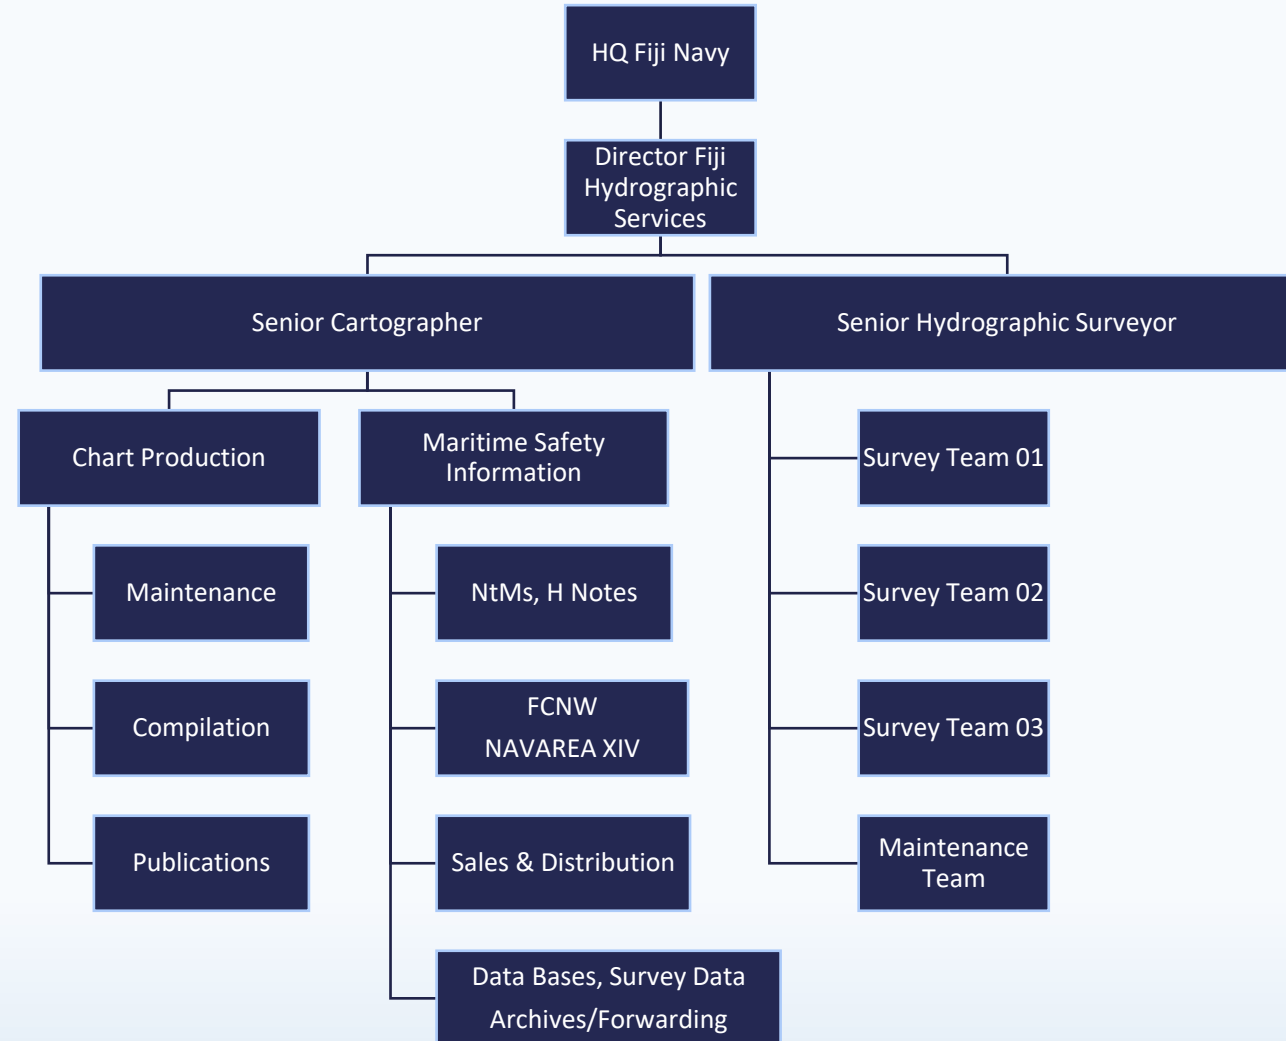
HQ Fiji Navy

Director Fiji Hydrographic Services

Senior Cartographer

Senior Hydrographic Surveyor

Chart Production

Maritime Safety Information

Maintenance

Compilation

Publications

NtMs, H Notes

FCNW

NAVAREA XIV

Sales & Distribution

Data Bases, Survey Data Archives/Forwarding

Survey Team 01

Survey Team 02

Survey Team 03

Maintenance Team